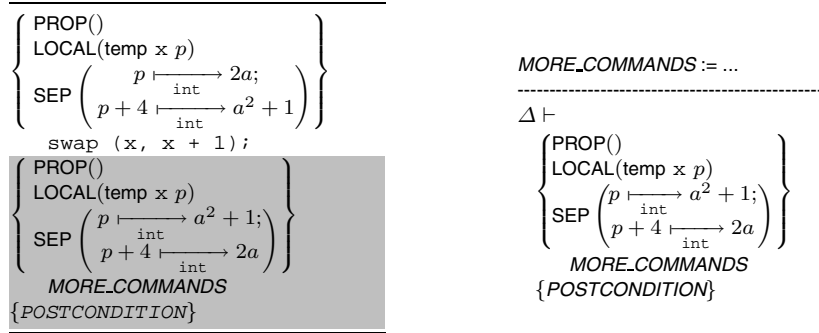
$\left\{\begin{array}{l}\text{PROP}()\\ \text{LOCAL}(\text{temp x } p)\\ \text{SEP}\left(\begin{array}{c} p \xmapsto[\texttt{int}]{} 2a;\\ p+4 \xmapsto[\texttt{int}]{} a^2+1\end{array}\right)\end{array}\right\}$

swap (x, x + 1);

$\left\{\begin{array}{l}\text{PROP}()\\ \text{LOCAL}(\text{temp x } p)\\ \text{SEP}\left(\begin{array}{c} p \xmapsto[\texttt{int}]{} a^2+1;\\ p+4 \xmapsto[\texttt{int}]{} 2a\end{array}\right)\end{array}\right\}$

MORE_COMMANDS

{POSTCONDITION}

MORE_COMMANDS := ...

$\Delta \vdash$

$\left\{\begin{array}{l}\text{PROP}()\\ \text{LOCAL}(\text{temp x } p)\\ \text{SEP}\left(\begin{array}{c} p \xmapsto[\texttt{int}]{} a^2+1;\\ p+4 \xmapsto[\texttt{int}]{} 2a\end{array}\right)\end{array}\right\}$

MORE_COMMANDS

{POSTCONDITION}